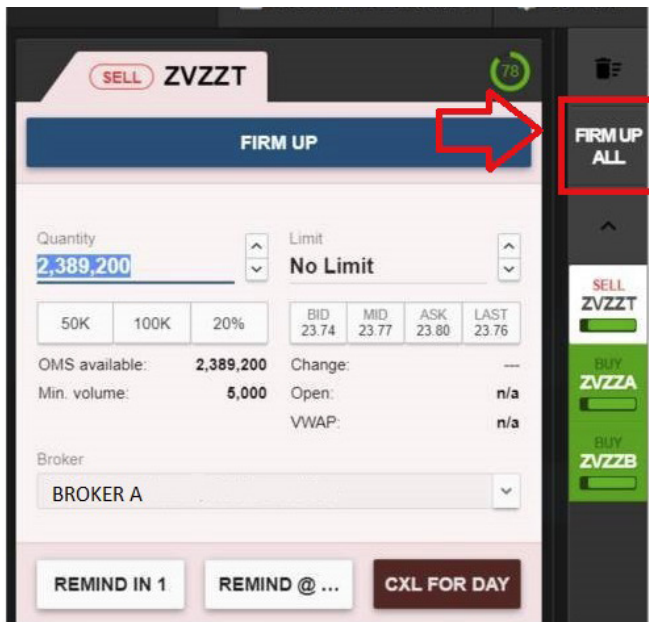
SELL ZVZZT

78

FIRM UP

FIRM UP ALL

Quantity
2,389,200

Limit
No Limit

50K | 100K | 20%

| BID | MID | ASK | LAST |
|---|---|---|---|
| 23.74 | 23.77 | 23.80 | 23.76 |

OMS available: 2,389,200
Min. volume: 5,000

Change: ---
Open: n/a
VWAP: n/a

Broker
BROKER A

REMIND IN 1
REMIND @ ...
CXL FOR DAY

SELL
ZVZZT

BUY
ZVZZA

BUY
ZVZZB